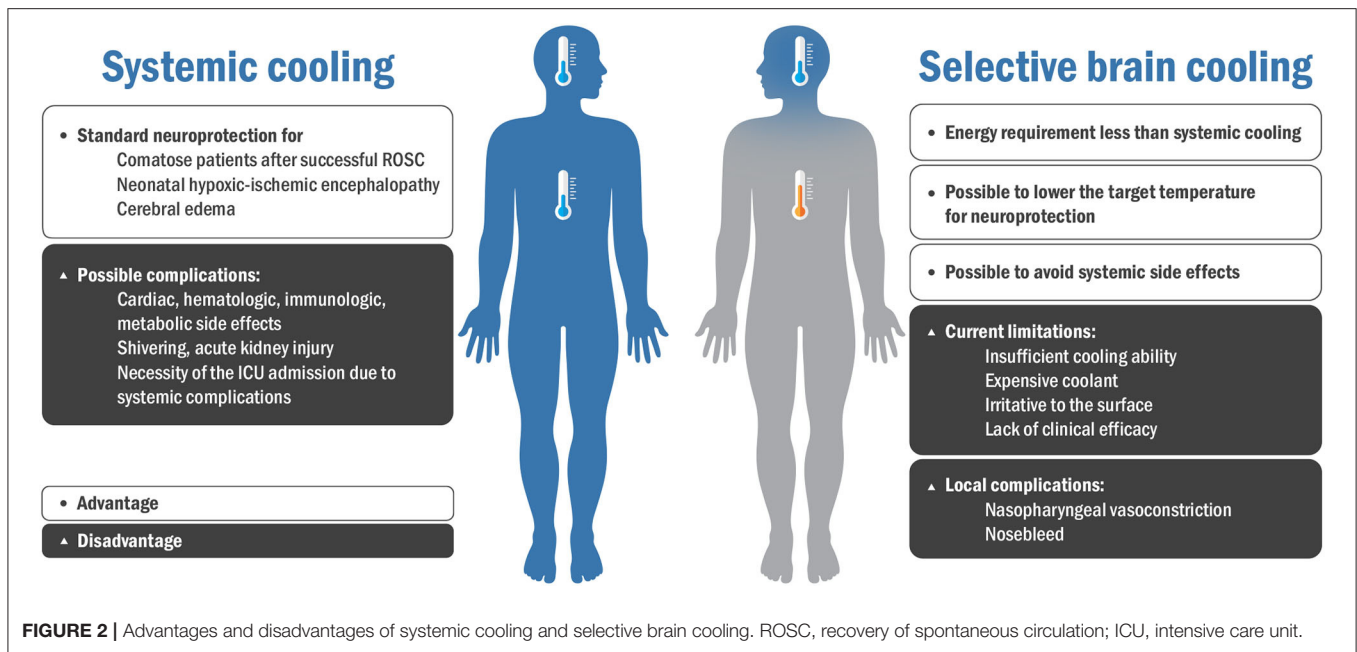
Systemic cooling

• Standard neuroprotection for
Comatose patients after successful ROSC
Neonatal hypoxic-ischemic encephalopathy
Cerebral edema

▲ Possible complications:
Cardiac, hematologic, immunologic, metabolic side effects
Shivering, acute kidney injury
Necessity of the ICU admission due to systemic complications

• Advantage
▲ Disadvantage

Selective brain cooling

• Energy requirement less than systemic cooling

• Possible to lower the target temperature for neuroprotection

• Possible to avoid systemic side effects

▲ Current limitations:
Insufficient cooling ability
Expensive coolant
Irritative to the surface
Lack of clinical efficacy

▲ Local complications:
Nasopharyngeal vasoconstriction
Nosebleed

FIGURE 2 | Advantages and disadvantages of systemic cooling and selective brain cooling. ROSC, recovery of spontaneous circulation; ICU, intensive care unit.